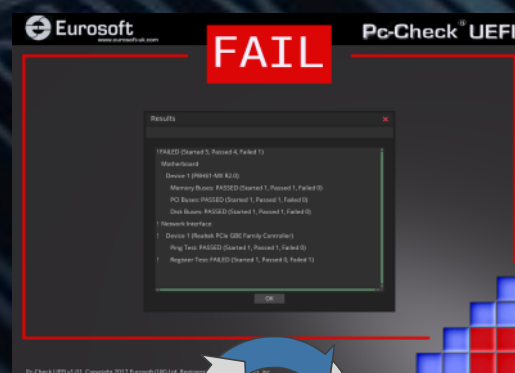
Eurosoft
www.eurosoft-uk.com

FAIL

Pc-Check® UEFI

Results

! FAILED (Started 5, Passed 4, Failed 1)
Motherboard
Device 1 (P8H61-MX R2.0)
Memory Buses: PASSED (Started 1, Passed 1, Failed 0)
PCI Buses: PASSED (Started 1, Passed 1, Failed 0)
Disk Buses: PASSED (Started 1, Passed 1, Failed 0)
! Network Interface
! Device 1 (Realtek PCIe GBE Family Controller)
Ping Test: PASSED (Started 1, Passed 1, Failed 0)
! Register Test: FAILED (Started 1, Passed 0, Failed 1)

OK

Pc-Check UEFI v1.01. Copyright 2017 Eurosoft (UK) Ltd. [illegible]